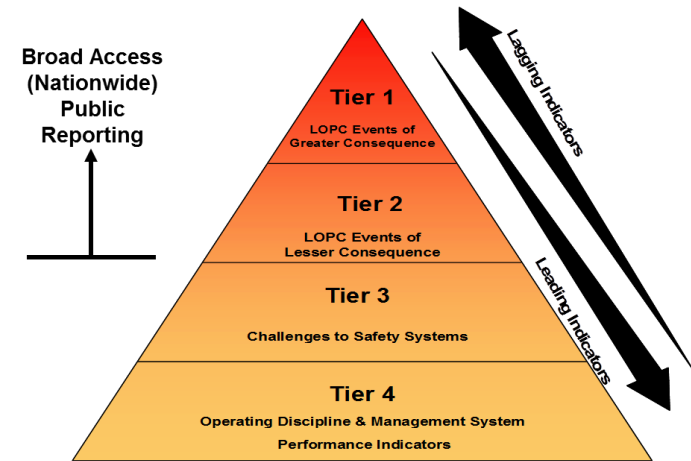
Broad Access (Nationwide) Public Reporting

Tier 1
LOPC Events of Greater Consequence

Tier 2
LOPC Events of Lesser Consequence

Tier 3
Challenges to Safety Systems

Tier 4
Operating Discipline & Management System Performance Indicators

Lagging Indicators

Leading Indicators